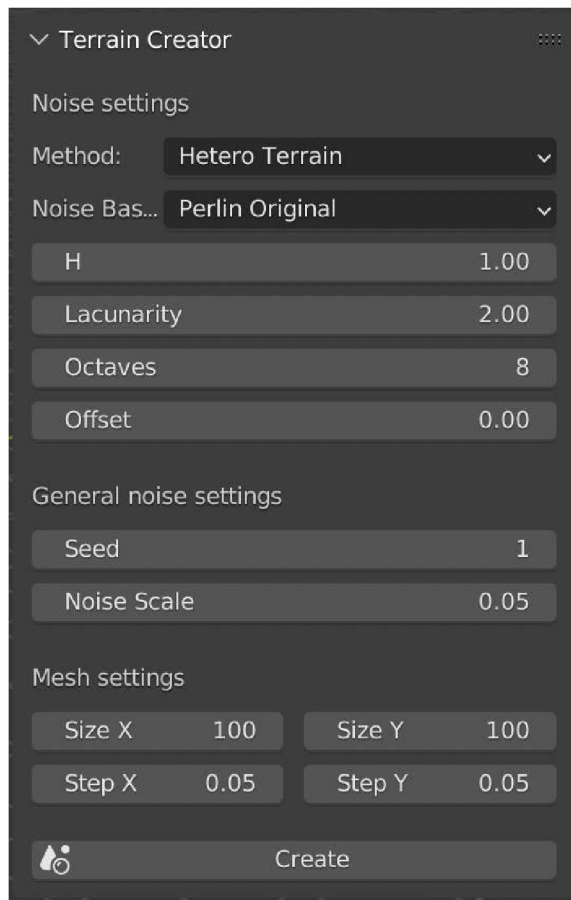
Terrain Creator

Noise settings

Method: Hetero Terrain

Noise Bas... Perlin Original

H 1.00

Lacunarity 2.00

Octaves 8

Offset 0.00

General noise settings

Seed 1

Noise Scale 0.05

Mesh settings

Size X 100

Size Y 100

Step X 0.05

Step Y 0.05

Create